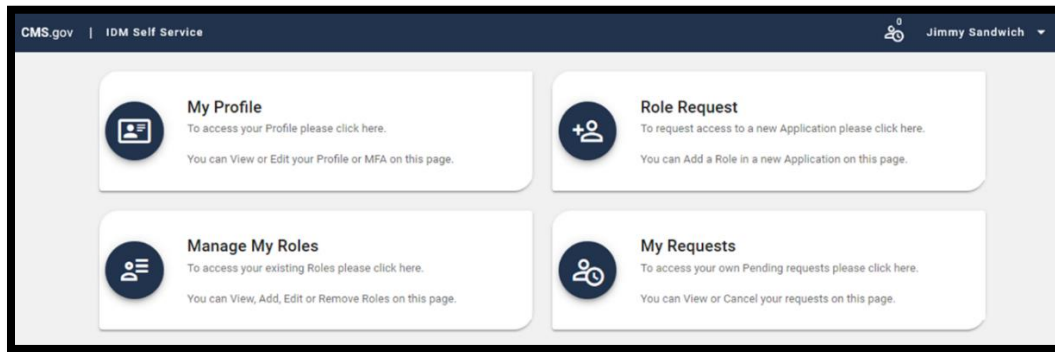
CMS.gov | IDM Self Service

0

Jimmy Sandwich

My Profile
To access your Profile please click here.

You can View or Edit your Profile or MFA on this page.

Role Request
To request access to a new Application please click here.

You can Add a Role in a new Application on this page.

Manage My Roles
To access your existing Roles please click here.

You can View, Add, Edit or Remove Roles on this page.

My Requests
To access your own Pending requests please click here.

You can View or Cancel your requests on this page.